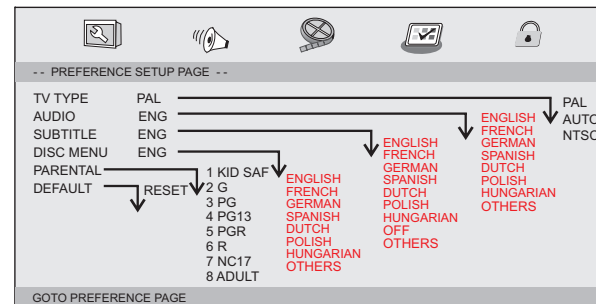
-- PREFERENCE SETUP PAGE --

TV TYPE PAL
AUDIO ENG
SUBTITLE ENG
DISC MENU ENG
PARENTAL
DEFAULT RESET

PAL
AUTO
NTSC

ENGLISH
FRENCH
GERMAN
SPANISH
DUTCH
POLISH
HUNGARIAN
OTHERS

ENGLISH
FRENCH
GERMAN
SPANISH
DUTCH
POLISH
HUNGARIAN
OFF
OTHERS

ENGLISH
FRENCH
GERMAN
SPANISH
DUTCH
POLISH
HUNGARIAN
OTHERS

1 KID SAF
2 G
3 PG
4 PG13
5 PGR
6 R
7 NC17
8 ADULT

GOTO PREFERENCE PAGE